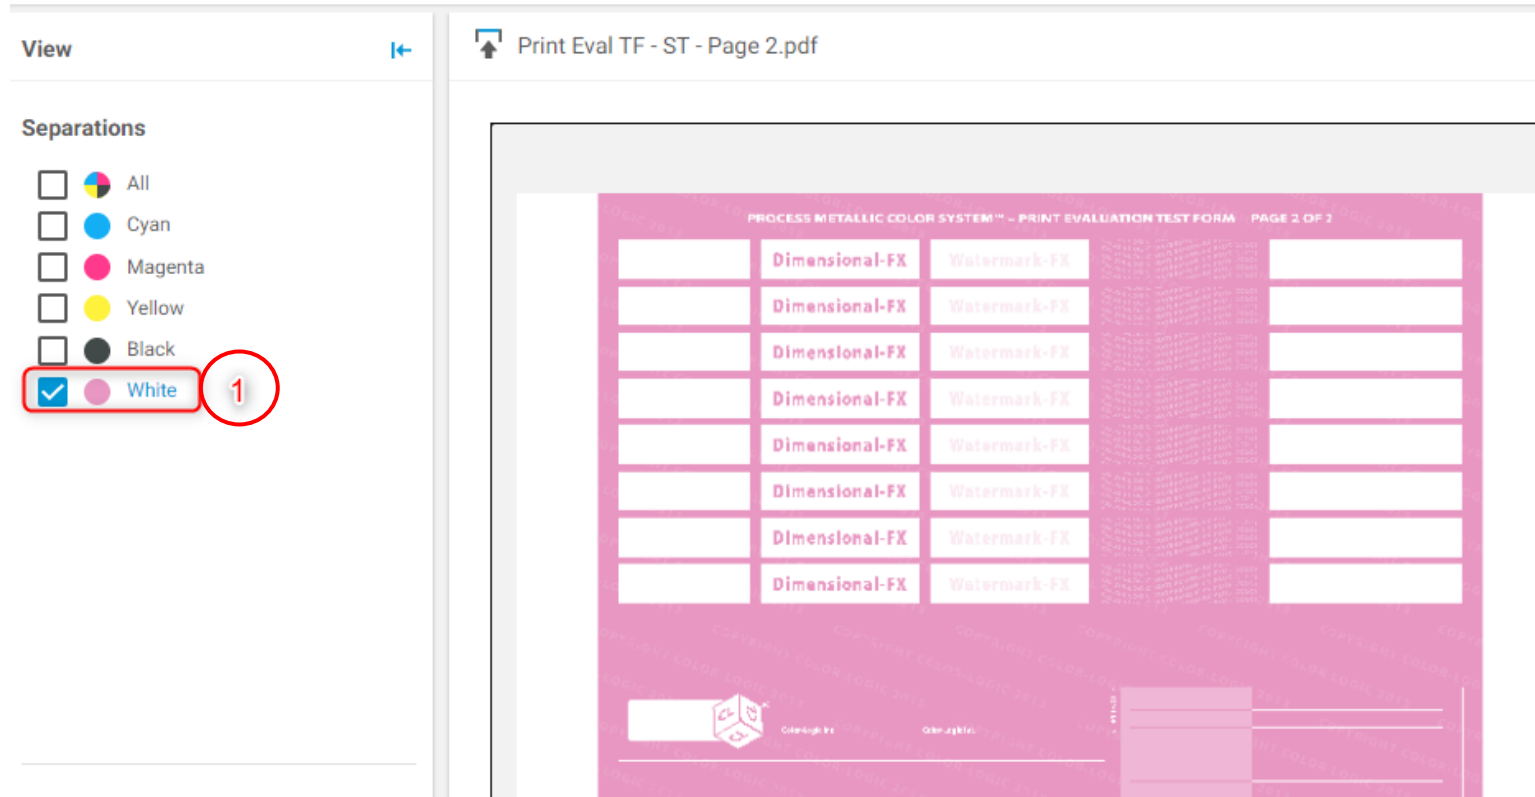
View

Separations

All
Cyan
Magenta
Yellow
Black
White

1

Print Eval TF - ST - Page 2.pdf

PROCESS METALLIC COLOR SYSTEM™ – PRINT EVALUATION TEST FORM PAGE 2 OF 2

| | Dimensional-FX | Watermark-FX | | |
|---|---|---|---|---|
| | Dimensional-FX | Watermark-FX | | |
| | Dimensional-FX | Watermark-FX | | |
| | Dimensional-FX | Watermark-FX | | |
| | Dimensional-FX | Watermark-FX | | |
| | Dimensional-FX | Watermark-FX | | |
| | Dimensional-FX | Watermark-FX | | |
| | Dimensional-FX | Watermark-FX | | |

COPYRIGHT COLOR-LOGIC 2015

Color-Logic Inc

Color-Logic Inc.